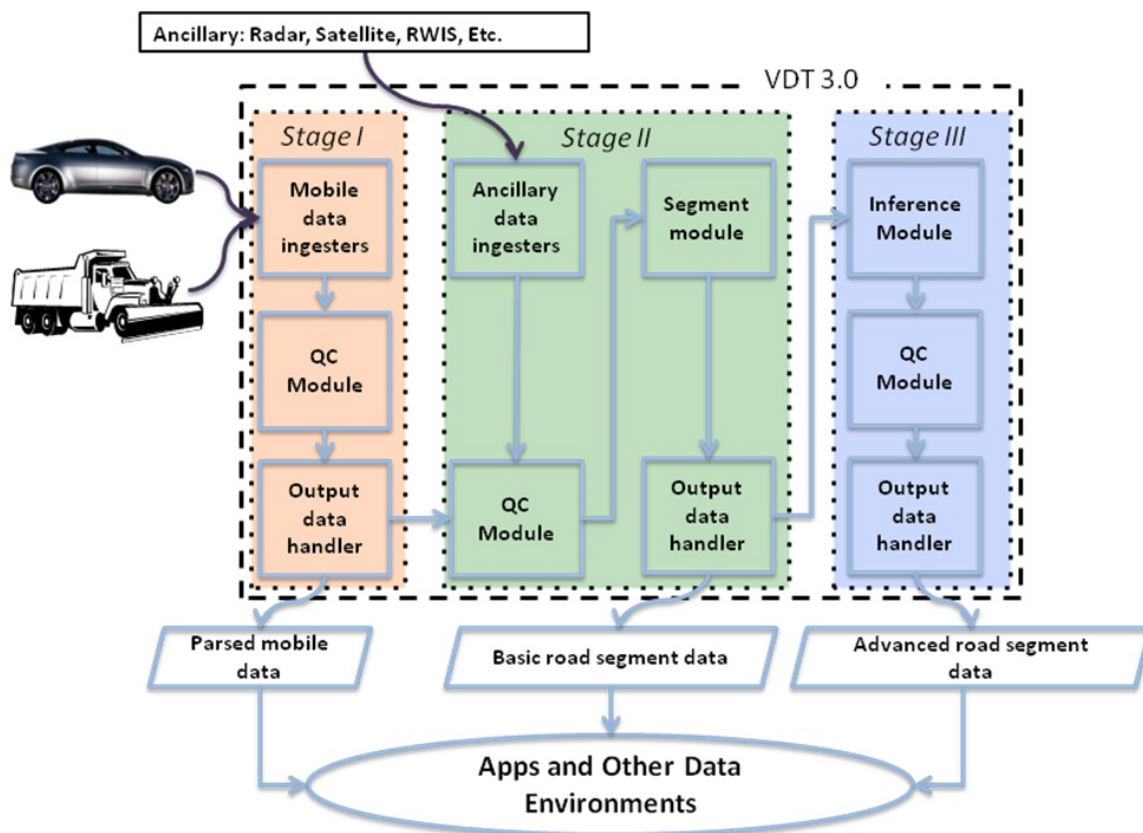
Ancillary: Radar, Satellite, RWIS, Etc.

VDT 3.0

Stage I

Mobile data ingesters

QC Module

Output data handler

Stage II

Ancillary data ingesters

QC Module

Segment module

Output data handler

Stage III

Inference Module

QC Module

Output data handler

Parsed mobile data

Basic road segment data

Advanced road segment data

Apps and Other Data Environments